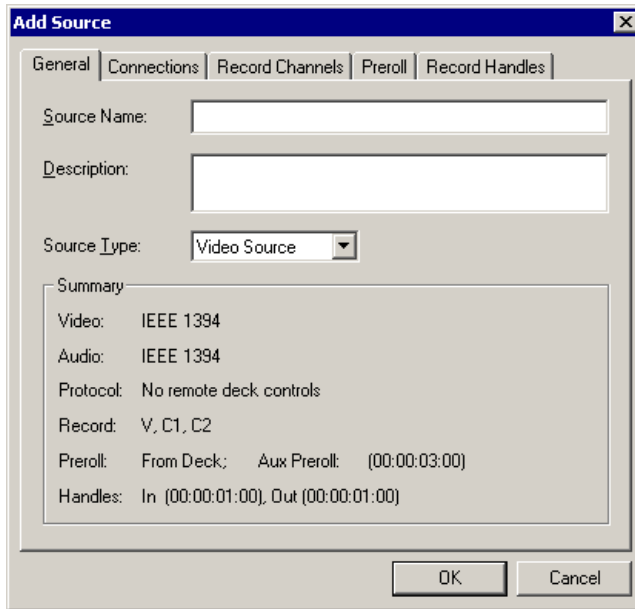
Add Source

General | Connections | Record Channels | Preroll | Record Handles

Source Name:

Description:

Source Type: Video Source

Summary

Video: IEEE 1394

Audio: IEEE 1394

Protocol: No remote deck controls

Record: V, C1, C2

Preroll: From Deck; Aux Preroll: (00:00:03:00)

Handles: In (00:00:01:00), Out (00:00:01:00)

OK Cancel